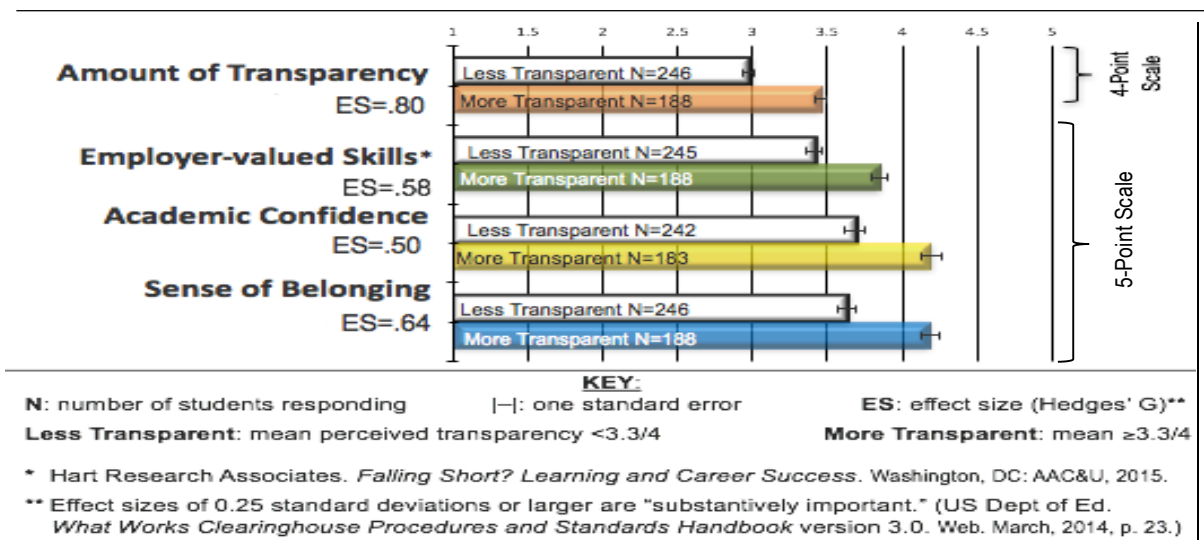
1 1.5 2 2.5 3 3.5 4 4.5 5

Amount of Transparency
ES=.80
Less Transparent N=246
More Transparent N=188

4-Point Scale

Employer-valued Skills*
ES=.58
Less Transparent N=245
More Transparent N=188

Academic Confidence
ES=.50
Less Transparent N=242
More Transparent N=183

Sense of Belonging
ES=.64
Less Transparent N=246
More Transparent N=188

5-Point Scale

KEY:
N: number of students responding |–|: one standard error ES: effect size (Hedges' G)**
Less Transparent: mean perceived transparency <3.3/4 More Transparent: mean ≥3.3/4

* Hart Research Associates. Falling Short? Learning and Career Success. Washington, DC: AAC&U, 2015.
** Effect sizes of 0.25 standard deviations or larger are "substantively important." (US Dept of Ed. What Works Clearinghouse Procedures and Standards Handbook version 3.0. Web. March, 2014, p. 23.)